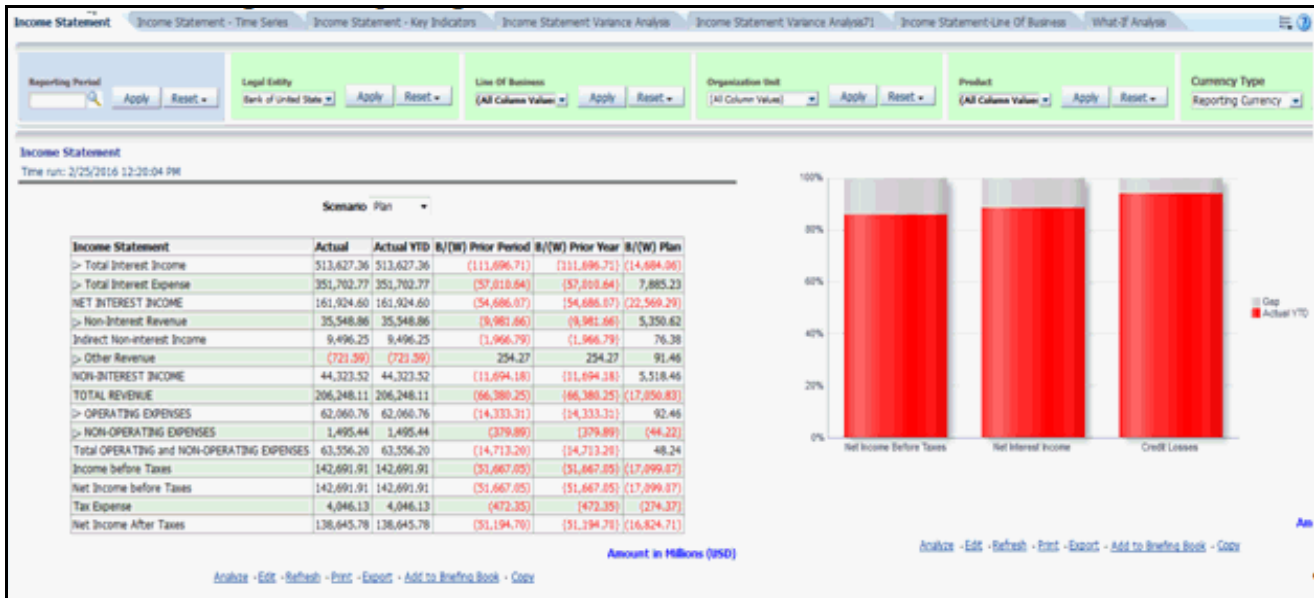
Income Statement | Income Statement - Time Series | Income Statement - Key Indicators | Income Statement Variance Analysis | Income Statement Variance Analysis71 | Income Statement-Line Of Business | What-If Analysis

Reporting Period
Apply Reset

Legal Entity
Bank of United State
Apply Reset

Line Of Business
(All Column Values)
Apply Reset

Organization Unit
(All Column Values)
Apply Reset

Product
(All Column Values)
Apply Reset

Currency Type
Reporting Currency

Income Statement
Time run: 2/25/2016 12:20:04 PM

Scenario Plan

| Income Statement | Actual | Actual YTD | B/(W) Prior Period | B/(W) Prior Year | B/(W) Plan |
|---|---|---|---|---|---|
| > Total Interest Income | 513,627.36 | 513,627.36 | (111,696.71) | (111,696.71) | (14,684.06) |
| > Total Interest Expense | 351,702.77 | 351,702.77 | (57,010.64) | (57,010.64) | 7,885.23 |
| NET INTEREST INCOME | 161,924.60 | 161,924.60 | (54,686.07) | (54,686.07) | (22,569.29) |
| > Non-Interest Revenue | 35,548.86 | 35,548.86 | (9,981.66) | (9,981.66) | 5,350.62 |
| Indirect Non-interest Income | 9,496.25 | 9,496.25 | (1,966.79) | (1,966.79) | 76.38 |
| > Other Revenue | (721.59) | (721.59) | 254.27 | 254.27 | 91.46 |
| NON-INTEREST INCOME | 44,323.52 | 44,323.52 | (11,694.18) | (11,694.18) | 5,518.46 |
| TOTAL REVENUE | 206,248.11 | 206,248.11 | (66,380.25) | (66,380.25) | (17,050.83) |
| > OPERATING EXPENSES | 62,060.76 | 62,060.76 | (14,333.31) | (14,333.31) | 92.46 |
| > NON-OPERATING EXPENSES | 1,495.44 | 1,495.44 | (379.89) | (379.89) | (44.22) |
| Total OPERATING and NON-OPERATING EXPENSES | 63,556.20 | 63,556.20 | (14,713.20) | (14,713.20) | 48.24 |
| Income before Taxes | 142,691.91 | 142,691.91 | (51,667.05) | (51,667.05) | (17,099.07) |
| Net Income before Taxes | 142,691.91 | 142,691.91 | (51,667.05) | (51,667.05) | (17,099.07) |
| Tax Expense | 4,046.13 | 4,046.13 | (472.35) | (472.35) | (274.37) |
| Net Income After Taxes | 138,645.78 | 138,645.78 | (51,194.70) | (51,194.70) | (16,824.71) |

Amount in Millions (USD)

Analyze - Edit - Refresh - Print - Export - Add to Briefing Book - Copy

100%
80%
60%
40%
20%
0%
Net Income Before Taxes
Net Interest Income
Credit Losses
Gap
Actual YTD

Am

Analyze - Edit - Refresh - Print - Export - Add to Briefing Book - Copy